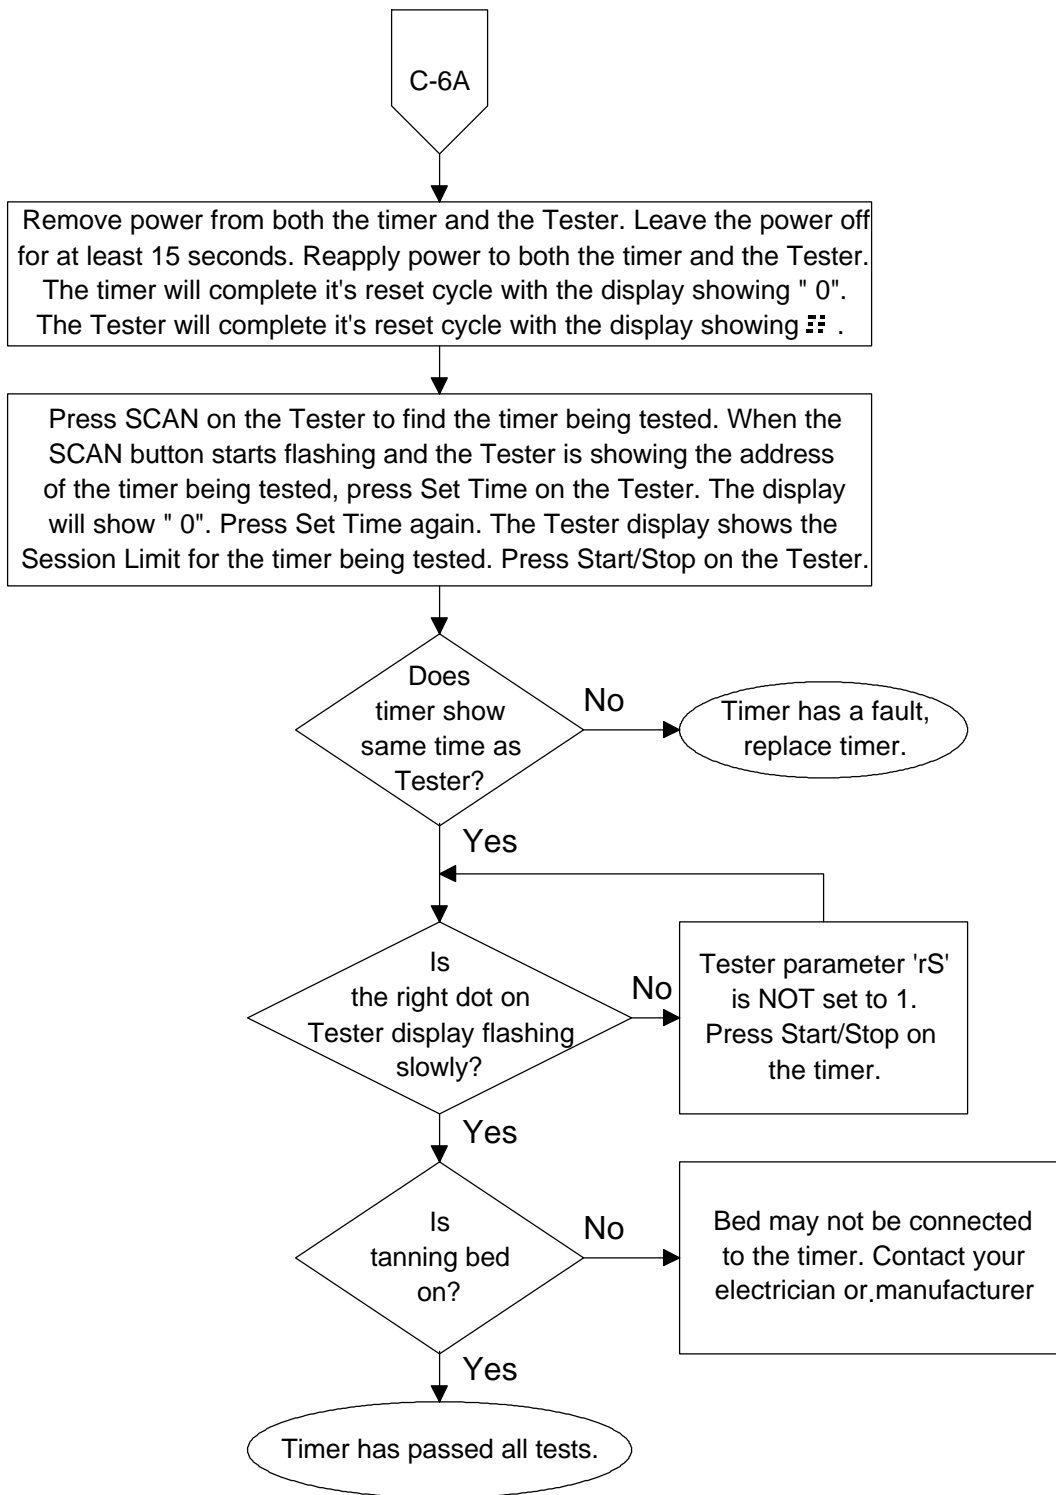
C-6A

Remove power from both the timer and the Tester. Leave the power off for at least 15 seconds. Reapply power to both the timer and the Tester. The timer will complete it's reset cycle with the display showing " 0". The Tester will complete it's reset cycle with the display showing ⠶ .

Press SCAN on the Tester to find the timer being tested. When the SCAN button starts flashing and the Tester is showing the address of the timer being tested, press Set Time on the Tester. The display will show " 0". Press Set Time again. The Tester display shows the Session Limit for the timer being tested. Press Start/Stop on the Tester.

Does timer show same time as Tester?

No

Timer has a fault, replace timer.

Yes

Is the right dot on Tester display flashing slowly?

No

Tester parameter 'rS' is NOT set to 1. Press Start/Stop on the timer.

Yes

Is tanning bed on?

No

Bed may not be connected to the timer. Contact your electrician or manufacturer

Yes

Timer has passed all tests.